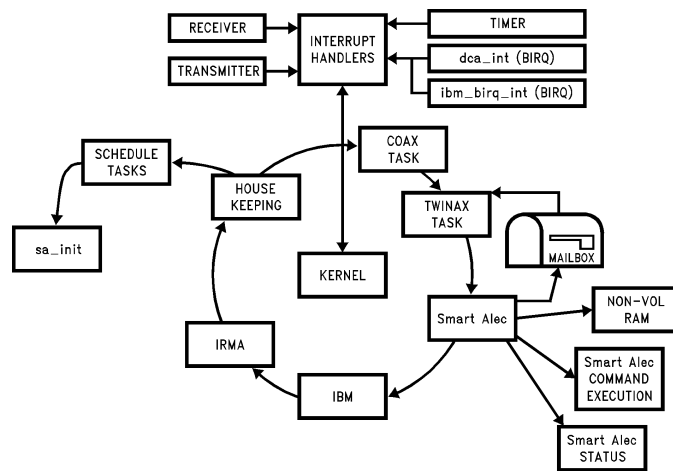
RECEIVER

TRANSMITTER

INTERRUPT HANDLERS

TIMER

dca_int (BIRQ)

ibm_birq_int (BIRQ)

SCHEDULE TASKS

sa_init

HOUSE KEEPING

COAX TASK

TWINAX TASK

MAILBOX

KERNEL

IRMA

Smart Alec

NON-VOL RAM

Smart Alec COMMAND EXECUTION

IBM

Smart Alec STATUS